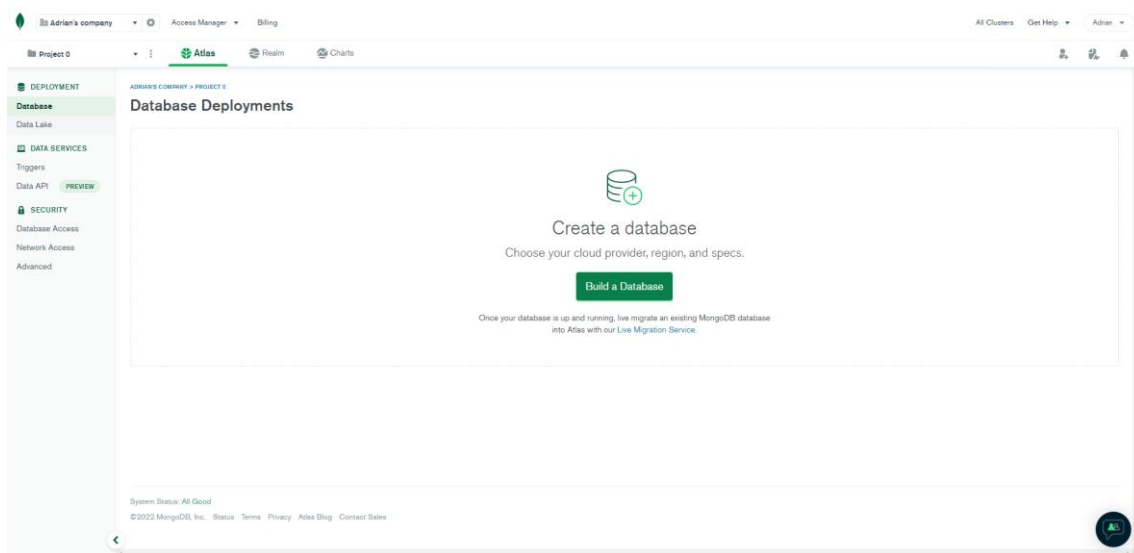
Adrian's company Access Manager Billing All Clusters Get Help Adrian

Project 0 Atlas Realm Charts

DEPLOYMENT
Database
Data Lake

DATA SERVICES
Triggers
Data API PREVIEW

SECURITY
Database Access
Network Access
Advanced

ADRIAN'S COMPANY > PROJECT 0
Database Deployments

Create a database
Choose your cloud provider, region, and specs.
Build a Database
Once your database is up and running, live migrate an existing MongoDB database into Atlas with our Live Migration Service.

System Status: All Good
©2022 MongoDB, Inc. Status Terms Privacy Atlas Blog Contact Sales